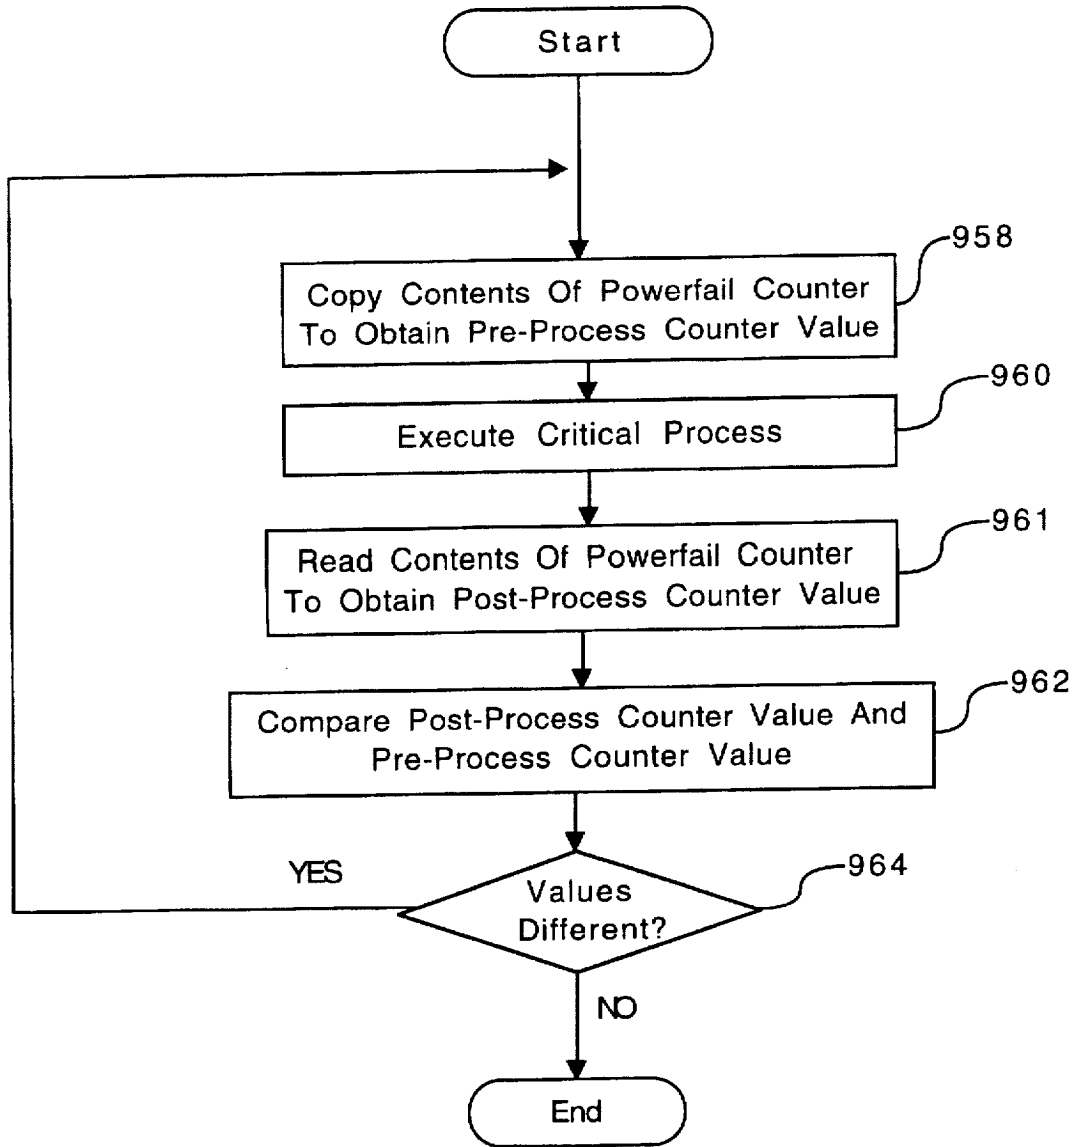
Start

958
Copy Contents Of Powerfail Counter To Obtain Pre-Process Counter Value

960
Execute Critical Process

961
Read Contents Of Powerfail Counter To Obtain Post-Process Counter Value

962
Compare Post-Process Counter Value And Pre-Process Counter Value

YES

964
Values Different?

NO

End